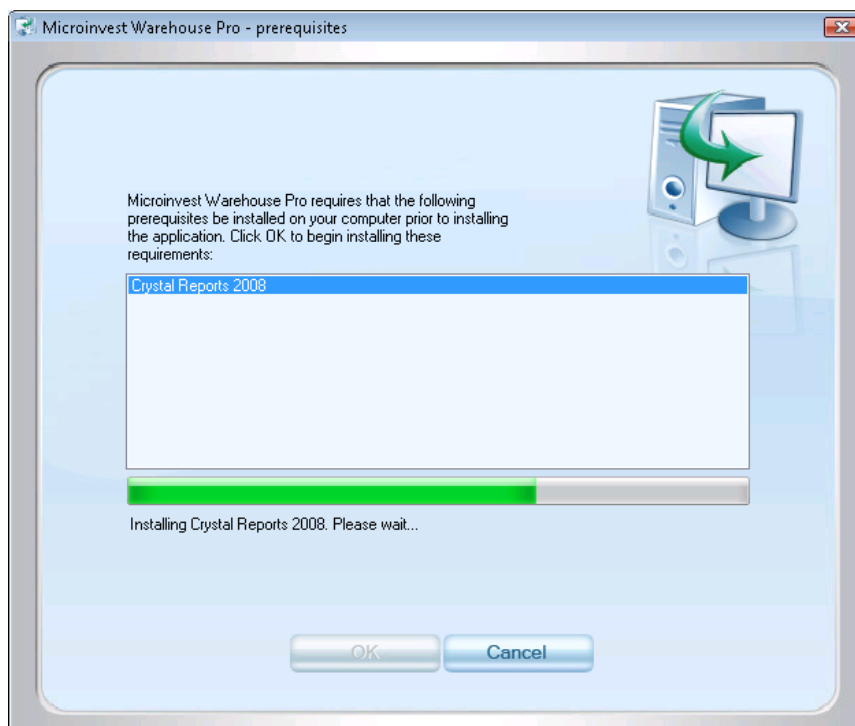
Microinvest Warehouse Pro - prerequisites

Microinvest Warehouse Pro requires that the following prerequisites be installed on your computer prior to installing the application. Click OK to begin installing these requirements:

Crystal Reports 2008

Installing Crystal Reports 2008. Please wait...

OK

Cancel